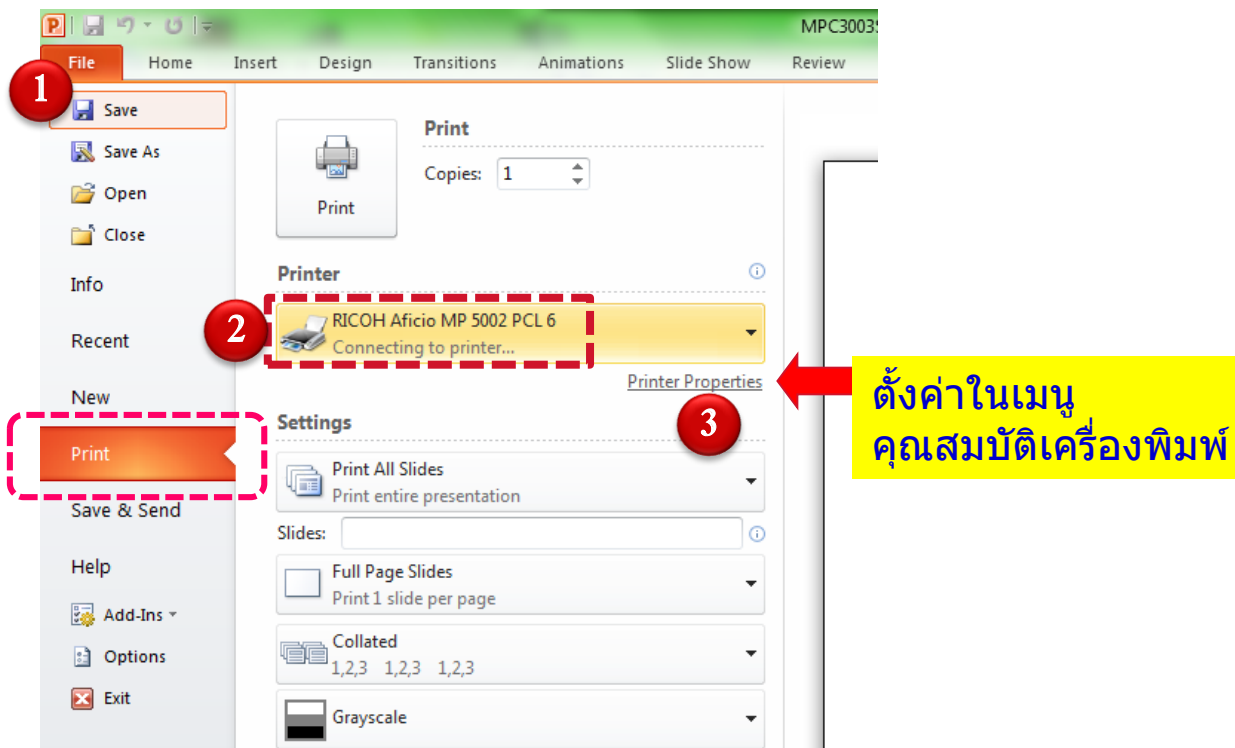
MPC3003

File
Home
Insert
Design
Transitions
Animations
Slide Show
Review

1
Save
Save As
Open
Close
Info
Recent
New
Print
Save & Send
Help
Add-Ins
Options
Exit

Print
Print
Copies: 1

Printer
2
RICOH Aficio MP 5002 PCL 6
Connecting to printer...
Printer Properties
3

Settings
Print All Slides
Print entire presentation
Slides:
Full Page Slides
Print 1 slide per page
Collated
1,2,3 1,2,3 1,2,3
Grayscale

ตั้งค่าในเมนู
คุณสมบัติเครื่องพิมพ์